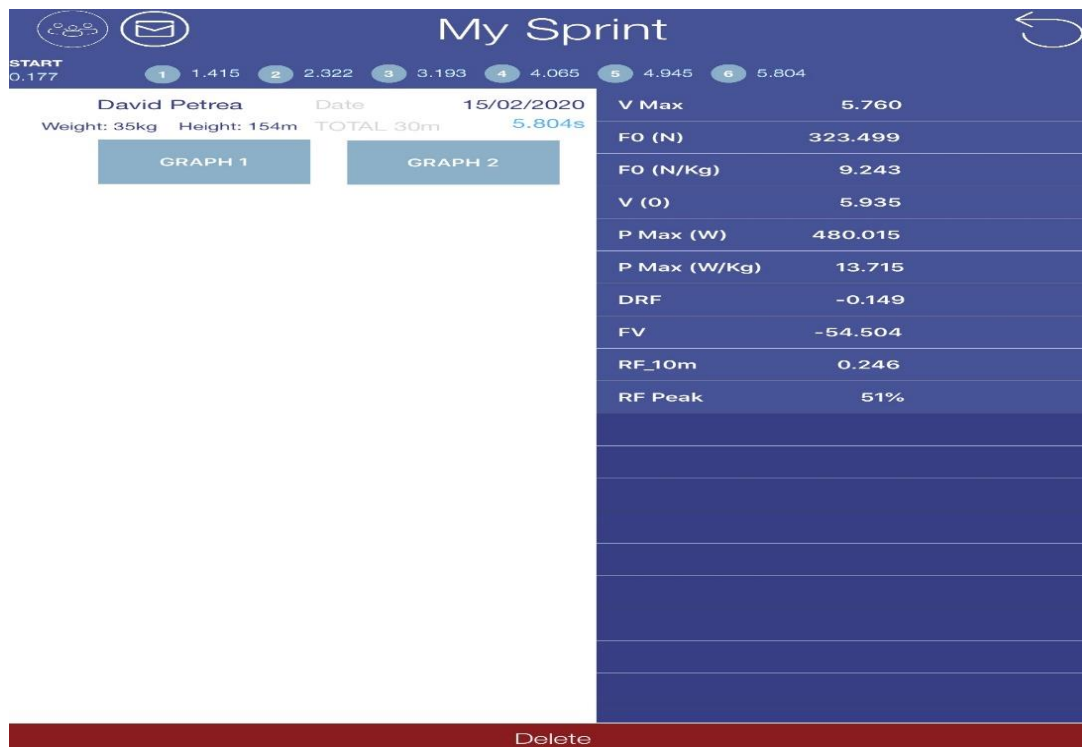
My Sprint

START
0.177

1 1.415 2 2.322 3 3.193 4 4.065 5 4.945 6 5.804

David Petrea Date 15/02/2020
Weight: 35kg Height: 154m TOTAL 30m 5.804s

GRAPH 1

GRAPH 2

| | |
|---|---|
| V Max | 5.760 |
| F0 (N) | 323.499 |
| F0 (N/Kg) | 9.243 |
| V (0) | 5.935 |
| P Max (W) | 480.015 |
| P Max (W/Kg) | 13.715 |
| DRF | -0.149 |
| FV | -54.504 |
| RF_10m | 0.246 |
| RF Peak | 51% |

Delete